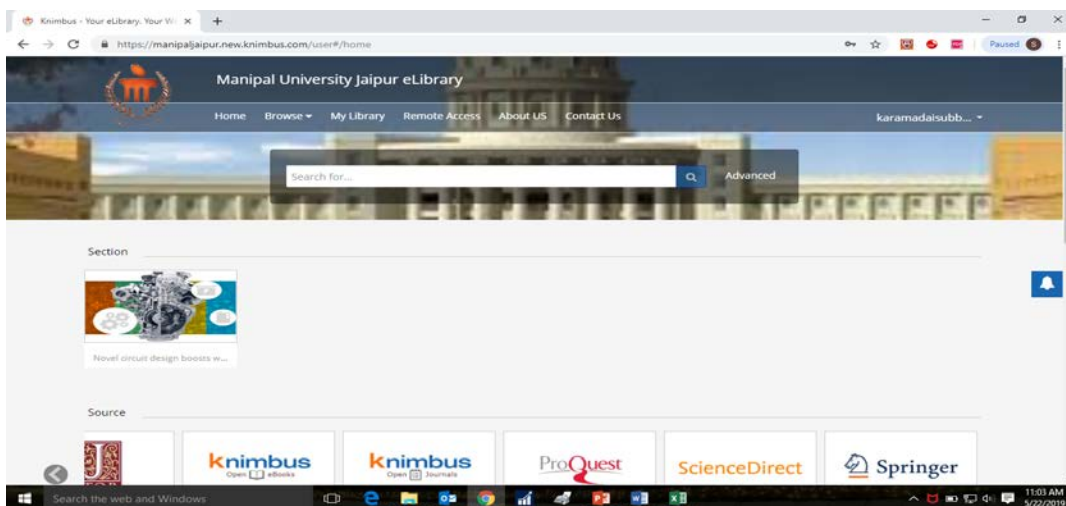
Knimbus - Your eLibrary. Your W ×
+
https://manipaljaipur.new.knimbus.com/user#/home
Paused S

Manipal University Jaipur eLibrary
Home Browse My Library Remote Access About US Contact Us
karamadaisubb...

Search for...
Advanced

Section

Novel circuit design boosts w...

Source

knimbus
Open eBooks

knimbus
Open Journals

ProQuest

ScienceDirect

Springer

Search the web and Windows
11:03 AM
5/22/2019